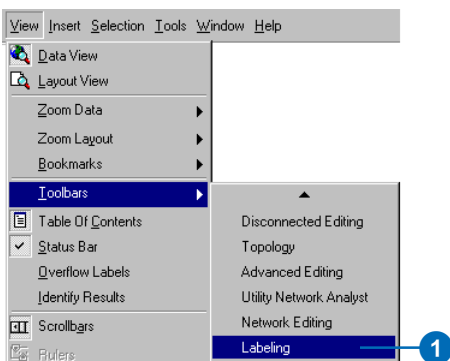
View Insert Selection Tools Window Help

Data View
Layout View
Zoom Data
Zoom Layout
Bookmarks
Toolbars
Table Of Contents
Status Bar
Overflow Labels
Identify Results
Scrollbars
Rulers

Disconnected Editing
Topology
Advanced Editing
Utility Network Analyst
Network Editing
Labeling

1